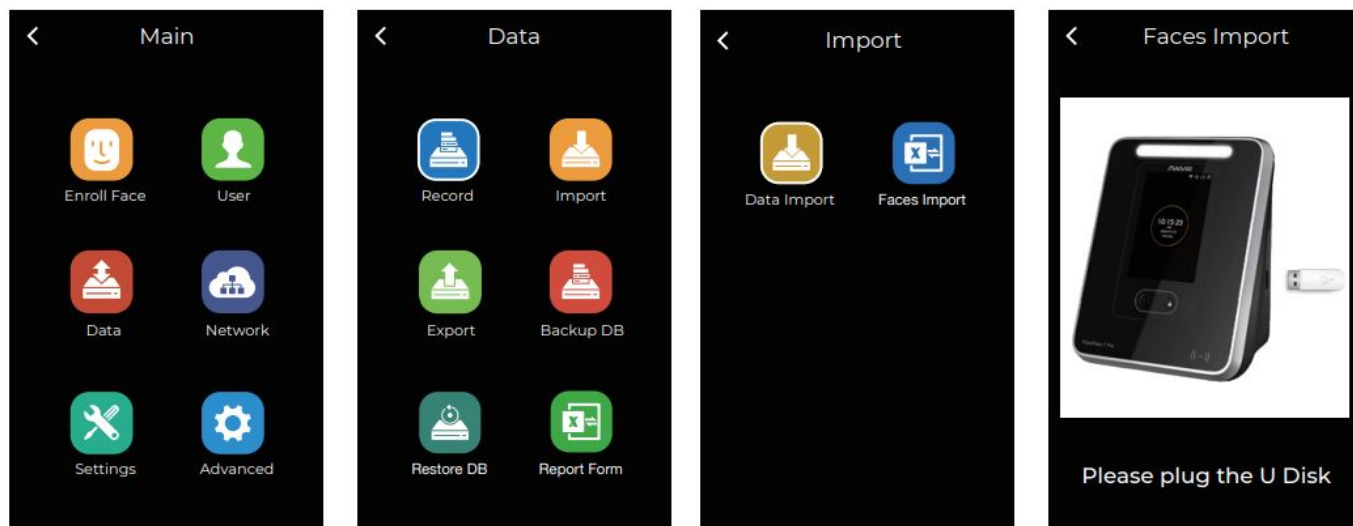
<

Main

Enroll Face

User

Data

Network

Settings

Advanced

<

Data

Record

Import

Export

Backup DB

Restore DB

Report Form

<

Import

Data Import

Faces Import

<

Faces Import

Anviz

10:15:23

Please plug the U Disk